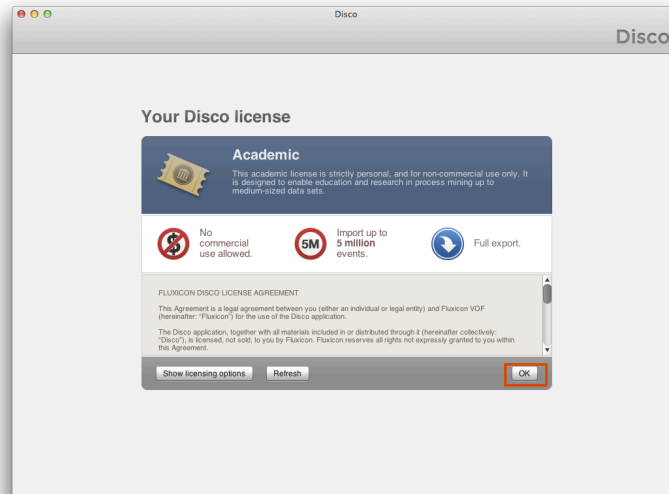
Disco

Disco

Your Disco license

Academic

This academic license is strictly personal, and for non-commercial use only. It is designed to enable education and research in process mining up to medium-sized data sets.

No commercial use allowed.

5M

Import up to 5 million events.

Full export.

FLUXICON DISCO LICENSE AGREEMENT

This Agreement is a legal agreement between you (either an individual or legal entity) and Fluxicon VOF (hereinafter: "Fluxicon") for the use of the Disco application.

The Disco application, together with all materials included in or distributed through it (hereinafter collectively: "Disco"), is licensed, not sold, to you by Fluxicon. Fluxicon reserves all rights not expressly granted to you within this Agreement.

Show licensing options

Refresh

OK